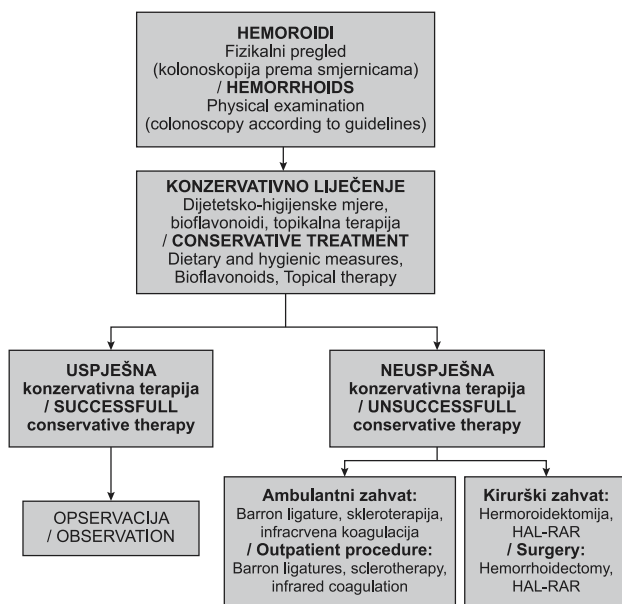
HEMOROIDI
Fizikalni pregled
(kolonoskopija prema smjernicama)
/ HEMORRHOIDS
Physical examination
(colonoscopy according to guidelines)

KONZERVATIVNO LIJEČENJE
Dijetetsko-higijenske mjere, bioflavonoidi, topikalna terapija
/ CONSERVATIVE TREATMENT
Dietary and hygienic measures, Bioflavonoids, Topical therapy

USPJEŠNA
konzervativna terapija
/ SUCCESSFULL
conservative therapy

NEUSPJEŠNA
konzervativna terapija
/ UNSUCCESSFULL
conservative therapy

OPSERVACIJA
/ OBSERVATION

Ambulantni zahvat:
Barron ligature, skleroterapija, infracrvena koagulacija
/ Outpatient procedure:
Barron ligatures, sclerotherapy, infrared coagulation

Kirurški zahvat:
Hermoroidektomija, HAL-RAR
/ Surgery:
Hemorrhoidectomy, HAL-RAR